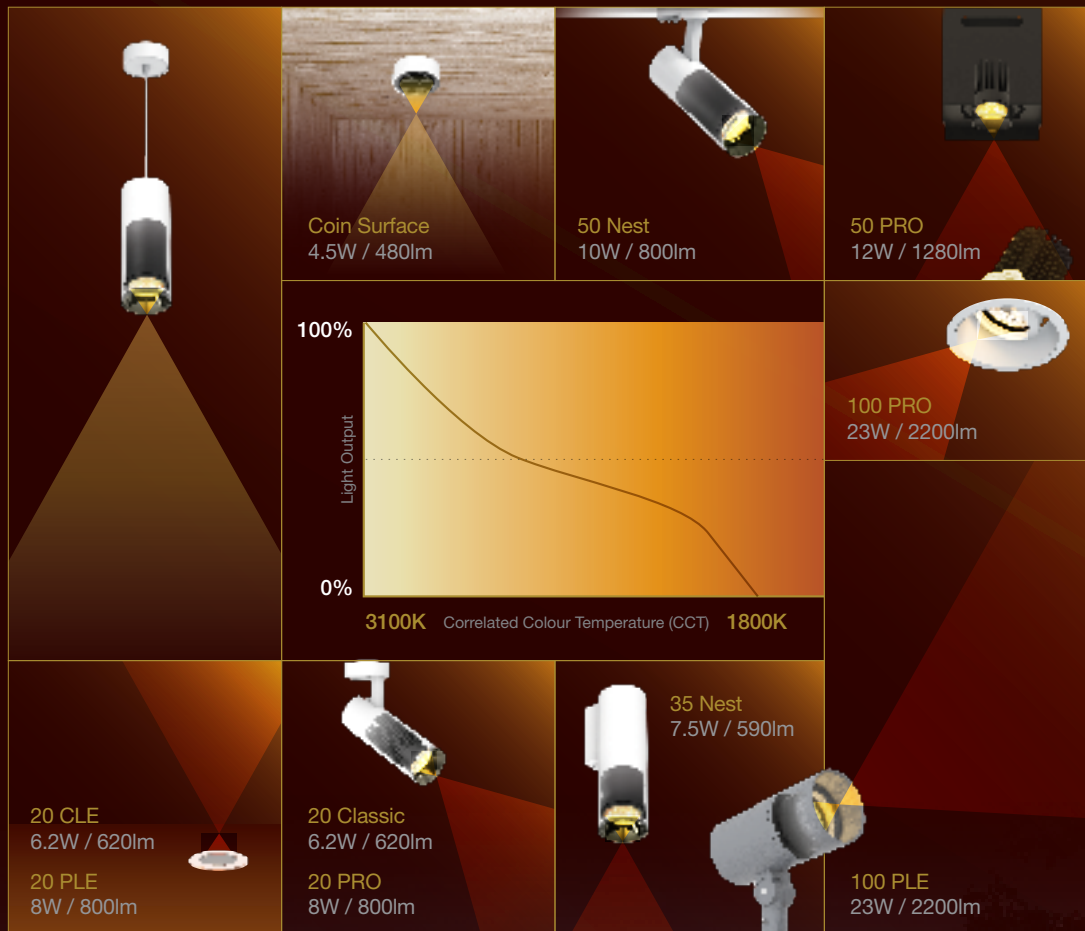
Coin Surface
4.5W / 480lm

50 Nest
10W / 800lm

50 PRO
12W / 1280lm

100%

Light Output

0%

3100K Correlated Colour Temperature (CCT) 1800K

100 PRO
23W / 2200lm

20 CLE
6.2W / 620lm

20 PLE
8W / 800lm

20 Classic
6.2W / 620lm

20 PRO
8W / 800lm

35 Nest
7.5W / 590lm

100 PLE
23W / 2200lm